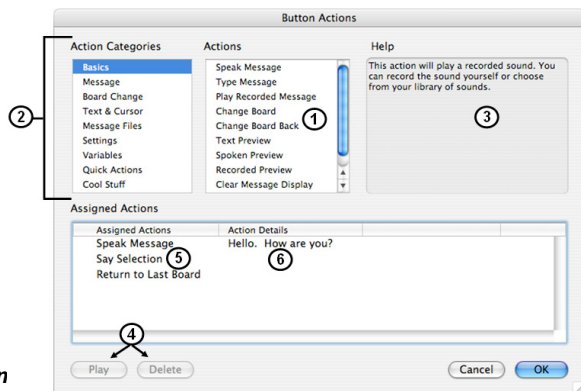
Button Actions

Action Categories

Basics
Message
Board Change
Text & Cursor
Message Files
Settings
Variables
Quick Actions
Cool Stuff

Actions

Speak Message
Type Message
Play Recorded Message
Change Board
Change Board Back
Text Preview
Spoken Preview
Recorded Preview
Clear Message Display

Help

This action will play a recorded sound. You can record the sound yourself or choose from your library of sounds.

1

2

3

Assigned Actions

| Assigned Actions | Action Details |
|---|---|
| Speak Message | Hello. How are you? |
| Say Selection | |
| Return to Last Board | |

5

6

4

Play

Delete

Cancel

OK

n